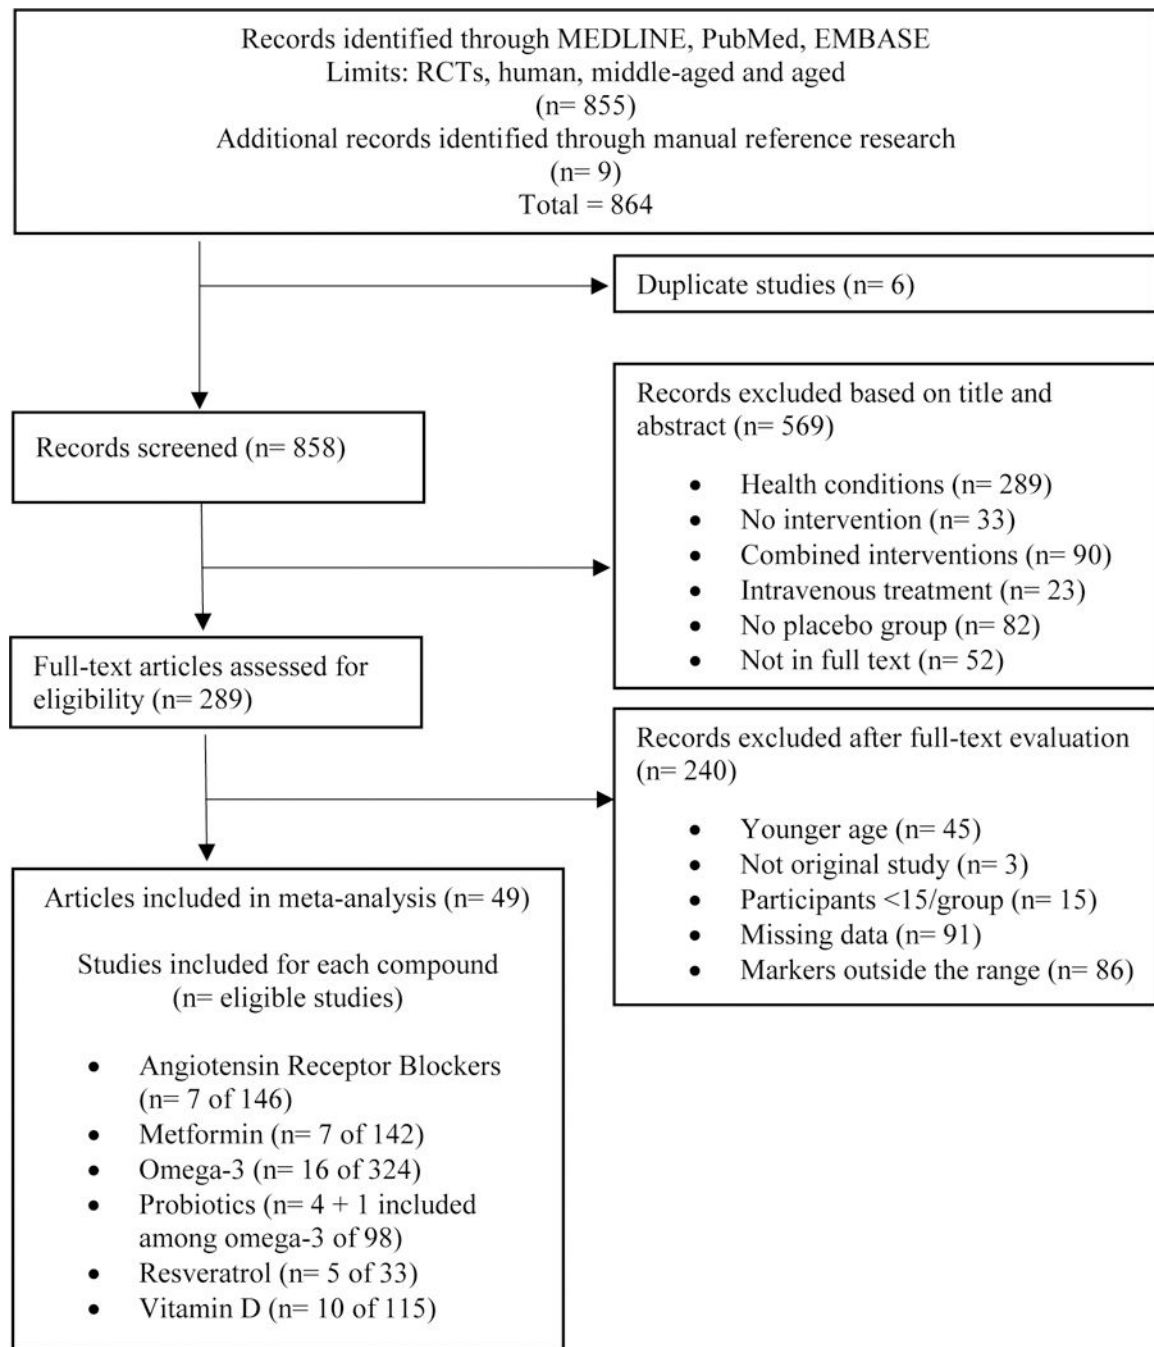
Records identified through MEDLINE, PubMed, EMBASE
Limits: RCTs, human, middle-aged and aged
(n= 855)
Additional records identified through manual reference research
(n= 9)
Total = 864

Duplicate studies (n= 6)

Records screened (n= 858)

Records excluded based on title and abstract (n= 569)

- Health conditions (n= 289)
- No intervention (n= 33)
- Combined interventions (n= 90)
- Intravenous treatment (n= 23)
- No placebo group (n= 82)
- Not in full text (n= 52)

Full-text articles assessed for eligibility (n= 289)

Records excluded after full-text evaluation (n= 240)

- Younger age (n= 45)
- Not original study (n= 3)
- Participants <15/group (n= 15)
- Missing data (n= 91)
- Markers outside the range (n= 86)

Articles included in meta-analysis (n= 49)

Studies included for each compound
(n= eligible studies)

- Angiotensin Receptor Blockers (n= 7 of 146)
- Metformin (n= 7 of 142)
- Omega-3 (n= 16 of 324)
- Probiotics (n= 4 + 1 included among omega-3 of 98)
- Resveratrol (n= 5 of 33)
- Vitamin D (n= 10 of 115)